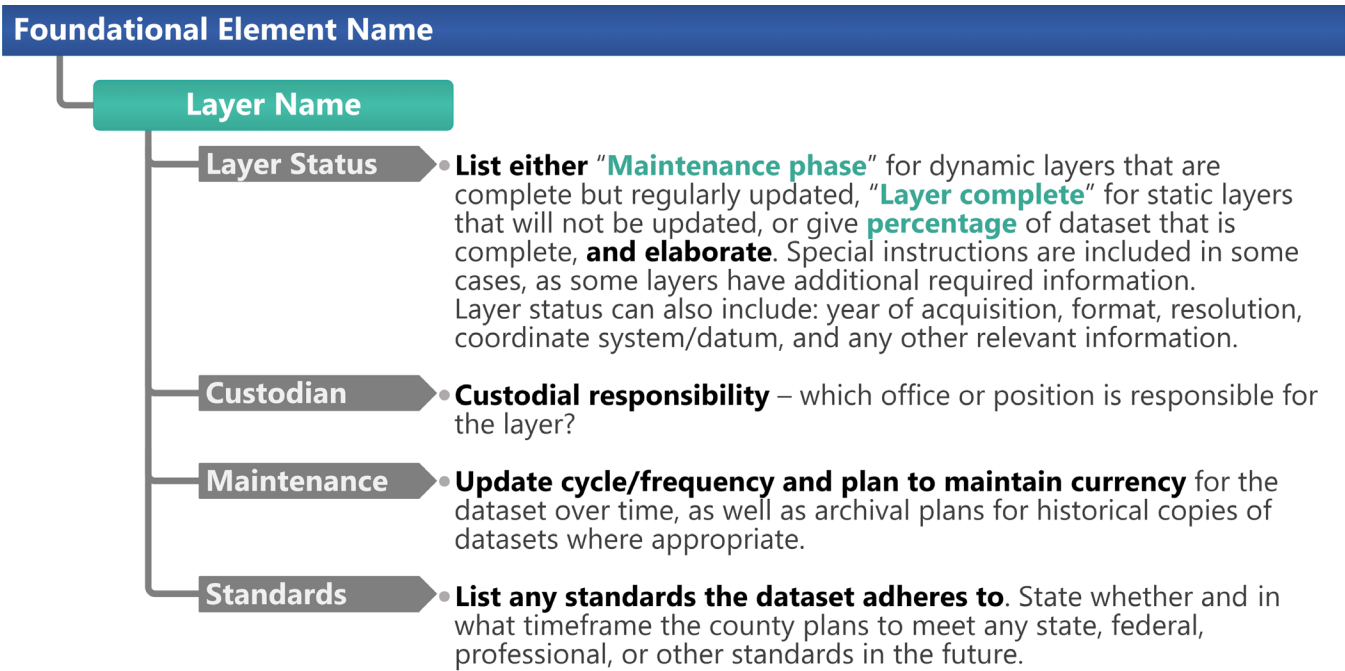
Foundational Element Name

Layer Name

Layer Status

List either "Maintenance phase" for dynamic layers that are complete but regularly updated, "Layer complete" for static layers that will not be updated, or give percentage of dataset that is complete, and elaborate. Special instructions are included in some cases, as some layers have additional required information.
Layer status can also include: year of acquisition, format, resolution, coordinate system/datum, and any other relevant information.

Custodian

Custodial responsibility – which office or position is responsible for the layer?

Maintenance

Update cycle/frequency and plan to maintain currency for the dataset over time, as well as archival plans for historical copies of datasets where appropriate.

Standards

List any standards the dataset adheres to. State whether and in what timeframe the county plans to meet any state, federal, professional, or other standards in the future.